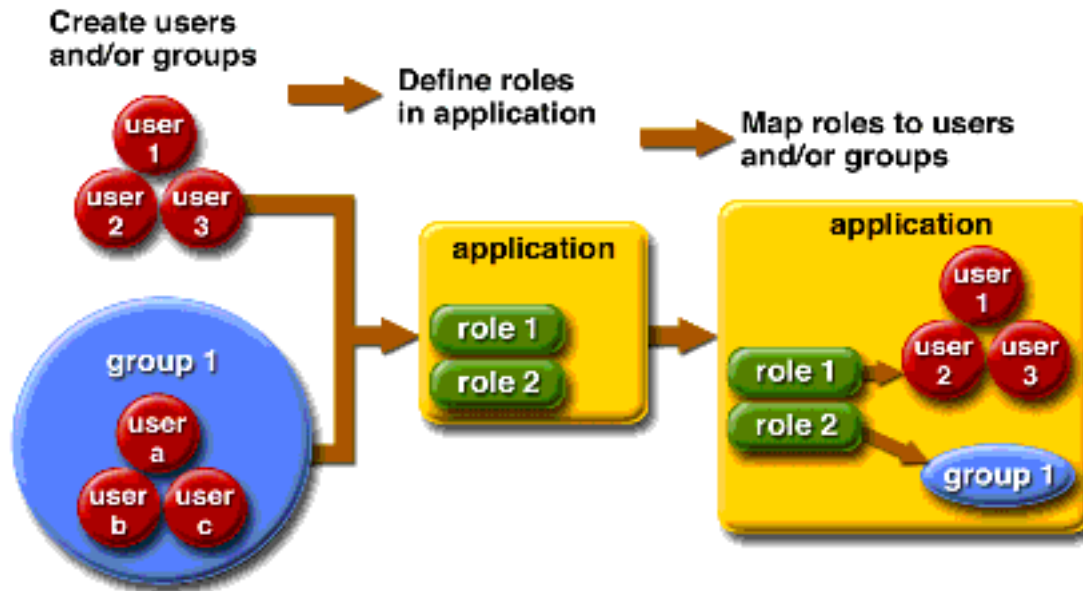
Create users and/or groups

Define roles in application

Map roles to users and/or groups

user 1
user 2
user 3

group 1
user a
user b
user c

application
role 1
role 2

application
user 1
user 2
user 3
role 1
role 2
group 1